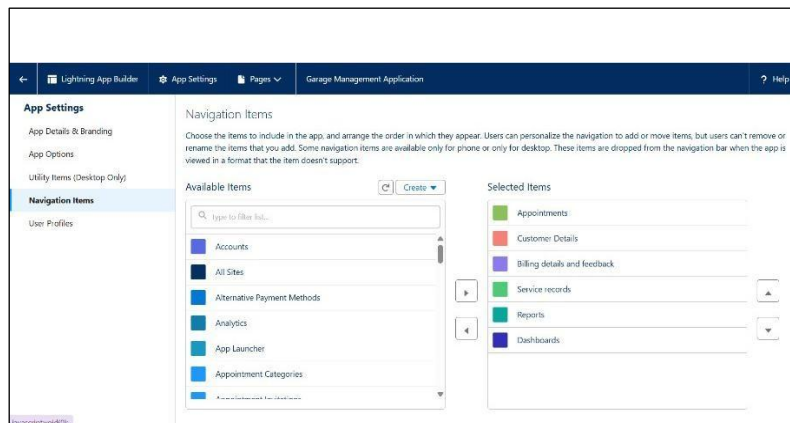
Lightning App Builder | App Settings | Pages | Garage Management Application | ? Help

App Settings

App Details & Branding

App Options

Utility Items (Desktop Only)

Navigation Items

User Profiles

Navigation Items

Choose the items to include in the app, and arrange the order in which they appear. Users can personalize the navigation to add or move items, but users can't remove or rename the items that you add. Some navigation items are available only for phone or only for desktop. These items are dropped from the navigation bar when the app is viewed in a format that the item doesn't support.

Available Items

Create

type to filter list...

Accounts

All Sites

Alternative Payment Methods

Analytics

App Launcher

Appointment Categories

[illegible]

Selected Items

Appointments

Customer Details

Billing details and feedback

Service records

Reports

Dashboards

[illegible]